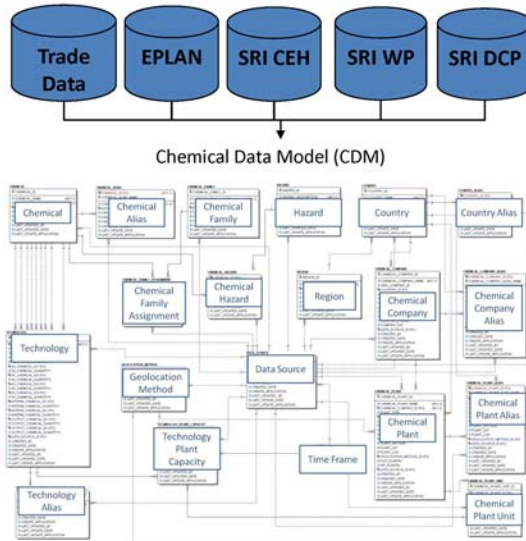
Trade Data

EPLAN

SRI CEH

SRI WP

SRI DCP

Chemical Data Model (CDM)

Chemical

Chemical Alias

Chemical Family

Hazard

Country

Country Alias

Chemical Family Assignment

Chemical Hazard

Region

Chemical Company

Chemical Company Alias

Technology

Geolocation Method

Data Source

Chemical Plant Alias

Technology Plant Capacity

Chemical Plant

Time Frame

Technology Alias

Chemical Plant Unit